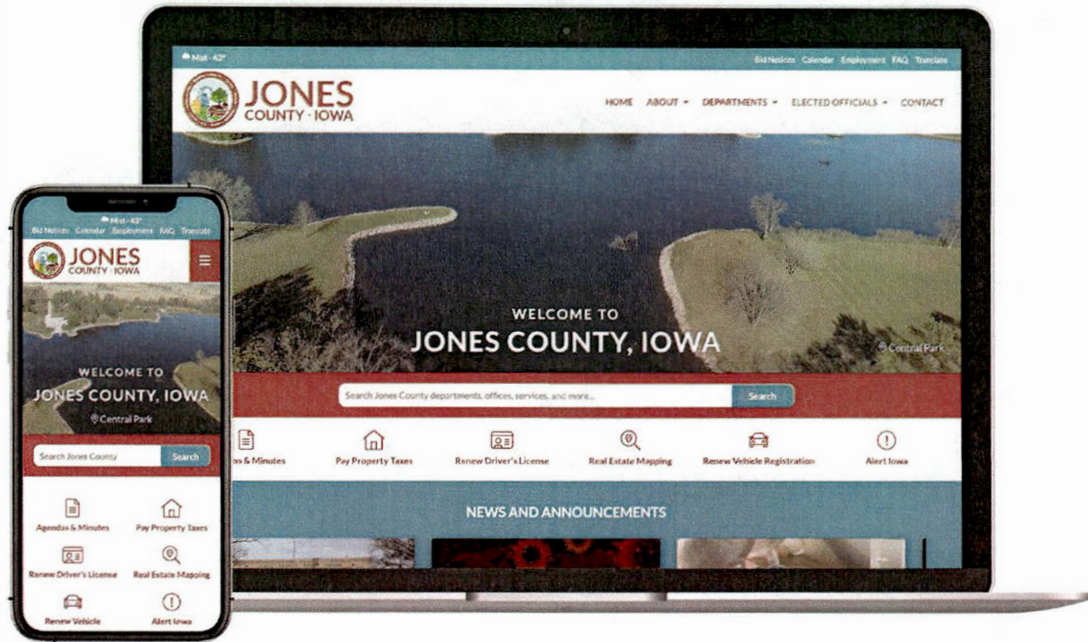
Mist · 42°

Bid Notices Calendar Employment FAQ Translate

JONES
COUNTY · IOWA

HOME ABOUT ▾ DEPARTMENTS ▾ ELECTED OFFICIALS ▾ CONTACT

WELCOME TO
JONES COUNTY, IOWA

Central Park

Search Jones County departments, offices, services, and more...

Search

es & Minutes
Pay Property Taxes
Renew Driver's License
Real Estate Mapping
Renew Vehicle Registration
Alert Iowa

NEWS AND ANNOUNCEMENTS

Mist · 42°
Bid Notices Calendar Employment FAQ Translate

JONES
COUNTY · IOWA

WELCOME TO
JONES COUNTY, IOWA
Central Park

Search Jones County
Search

Agendas & Minutes
Pay Property Taxes
Renew Driver's License
Real Estate Mapping
Renew Vehicle
Alert Iowa